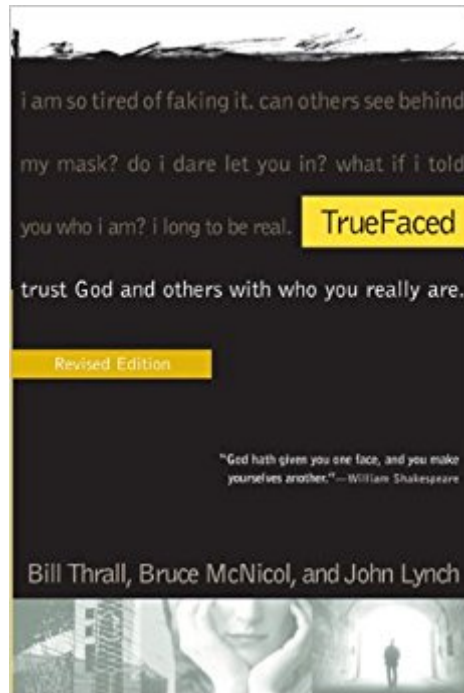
i am so tired of faking it. can others see behind my mask? do i dare let you in? what if i told you who i am? i long to be real.

TrueFaced

trust God and others with who you really are.

Revised Edition

"God hath given you one face, and you make yourselves another."—William Shakespeare

Bill Thrall, Bruce McNicol, and John Lynch